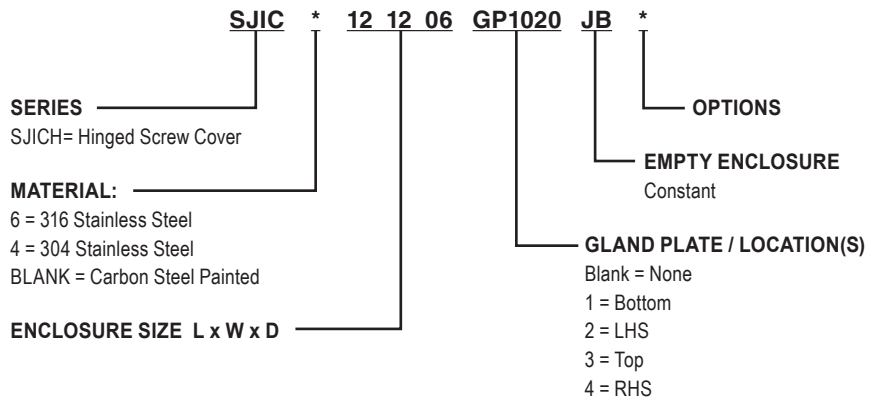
SJIC * 12 12 06 GP1020 JB *

SERIES
SJICH= Hinged Screw Cover

MATERIAL:
6 = 316 Stainless Steel
4 = 304 Stainless Steel
BLANK = Carbon Steel Painted

ENCLOSURE SIZE L x W x D

OPTIONS

EMPTY ENCLOSURE
Constant

GLAND PLATE / LOCATION(S)
Blank = None
1 = Bottom
2 = LHS
3 = Top
4 = RHS